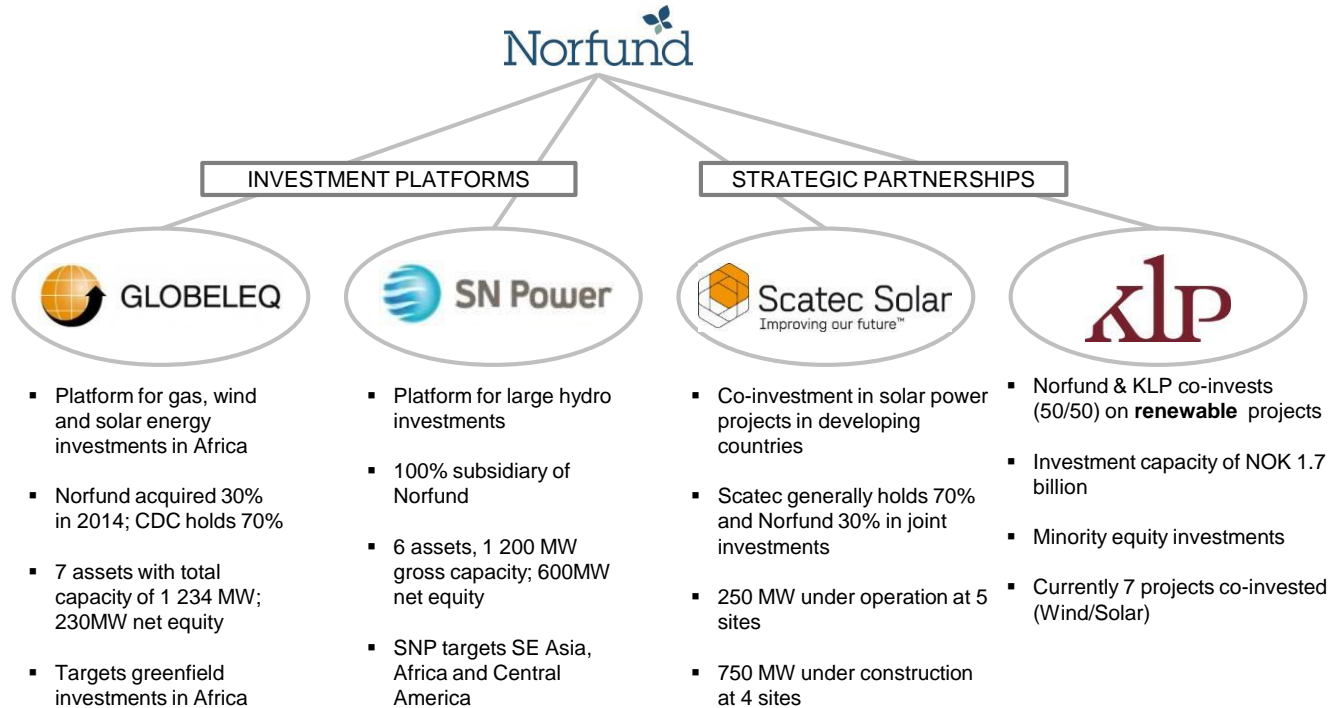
Norfund

INVESTMENT PLATFORMS

STRATEGIC PARTNERSHIPS

GLOBELEQ

SN Power

Scatec Solar
Improving our future™

KLP

- Platform for gas, wind and solar energy investments in Africa
- Norfund acquired 30% in 2014; CDC holds 70%
- 7 assets with total capacity of 1 234 MW; 230MW net equity
- Targets greenfield investments in Africa

- Platform for large hydro investments
- 100% subsidiary of Norfund
- 6 assets, 1 200 MW gross capacity; 600MW net equity
- SNP targets SE Asia, Africa and Central America

- Co-investment in solar power projects in developing countries
- Scatec generally holds 70% and Norfund 30% in joint investments
- 250 MW under operation at 5 sites
- 750 MW under construction at 4 sites

- Norfund & KLP co-invests (50/50) on **renewable** projects
- Investment capacity of NOK 1.7 billion
- Minority equity investments
- Currently 7 projects co-invested (Wind/Solar)